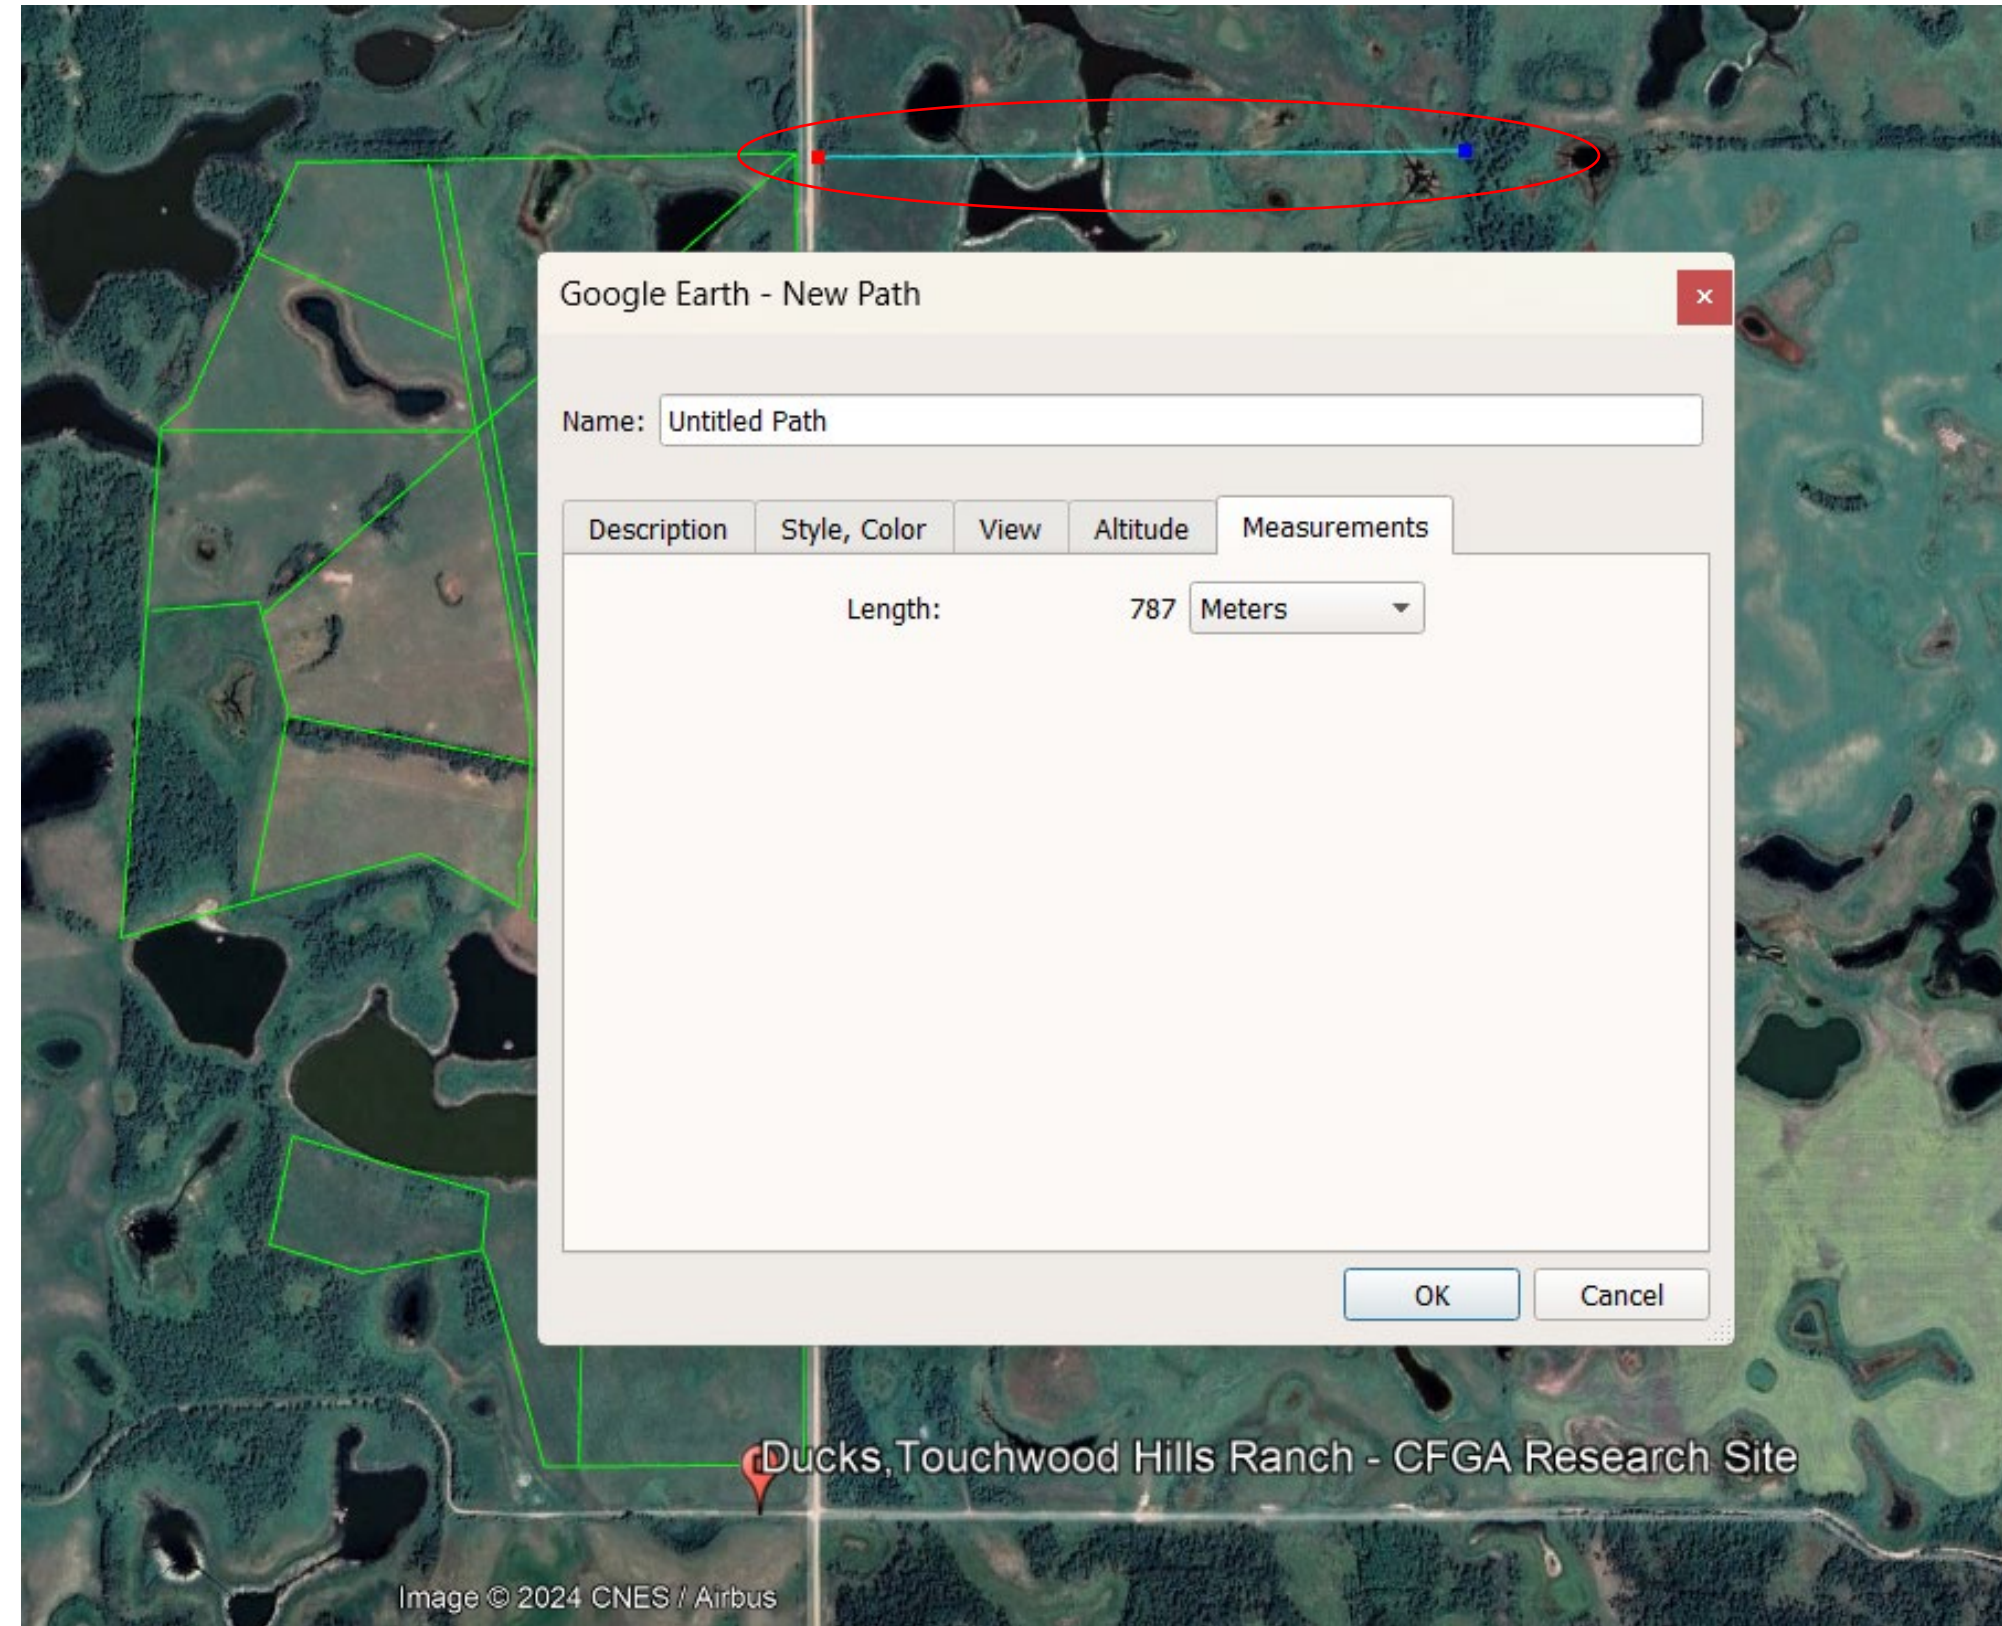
Google Earth - New Path

×

Name: Untitled Path

Description | Style, Color | View | Altitude | Measurements

Length: 787 Meters

OK Cancel

Ducks,Touchwood Hills Ranch - CFGA Research Site

Image © 2024 CNES / Airbus